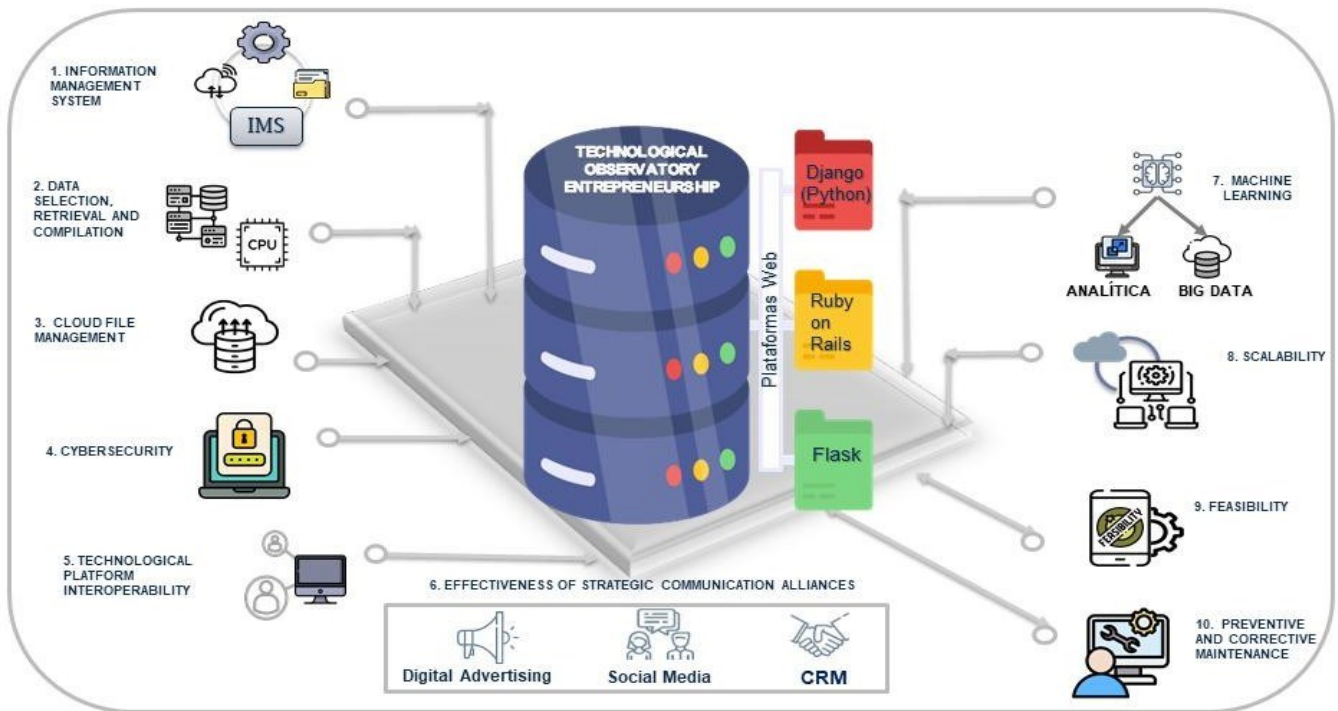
1. INFORMATION MANAGEMENT SYSTEM

IMS

2. DATA SELECTION, RETRIEVAL AND COMPILATION

CPU

3. CLOUD FILE MANAGEMENT

4. CYBERSECURITY

5. TECHNOLOGICAL PLATFORM INTEROPERABILITY

TECHNOLOGICAL OBSERVATORY ENTREPRENEURSHIP

Plataformas Web

Django (Python)

Ruby on Rails

Flask

6. EFFECTIVENESS OF STRATEGIC COMMUNICATION ALLIANCES

Digital Advertising

Social Media

CRM

7. MACHINE LEARNING

ANALÍTICA

BIG DATA

8. SCALABILITY

9. FEASIBILITY

FEASIBILITY

10. PREVENTIVE AND CORRECTIVE MAINTENANCE